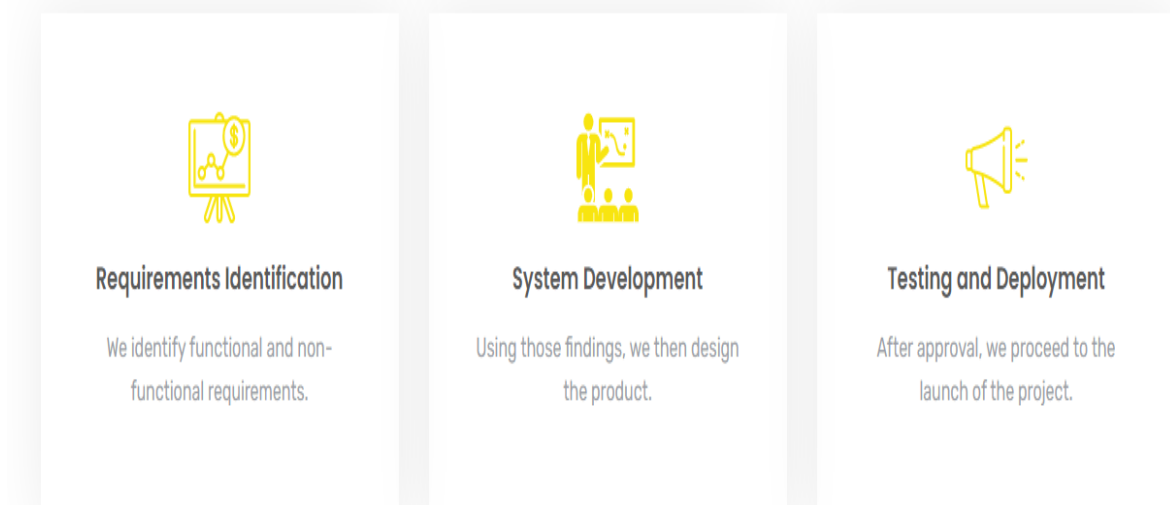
Requirements Identification

We identify functional and non-functional requirements.

System Development

Using those findings, we then design the product.

Testing and Deployment

After approval, we proceed to the launch of the project.